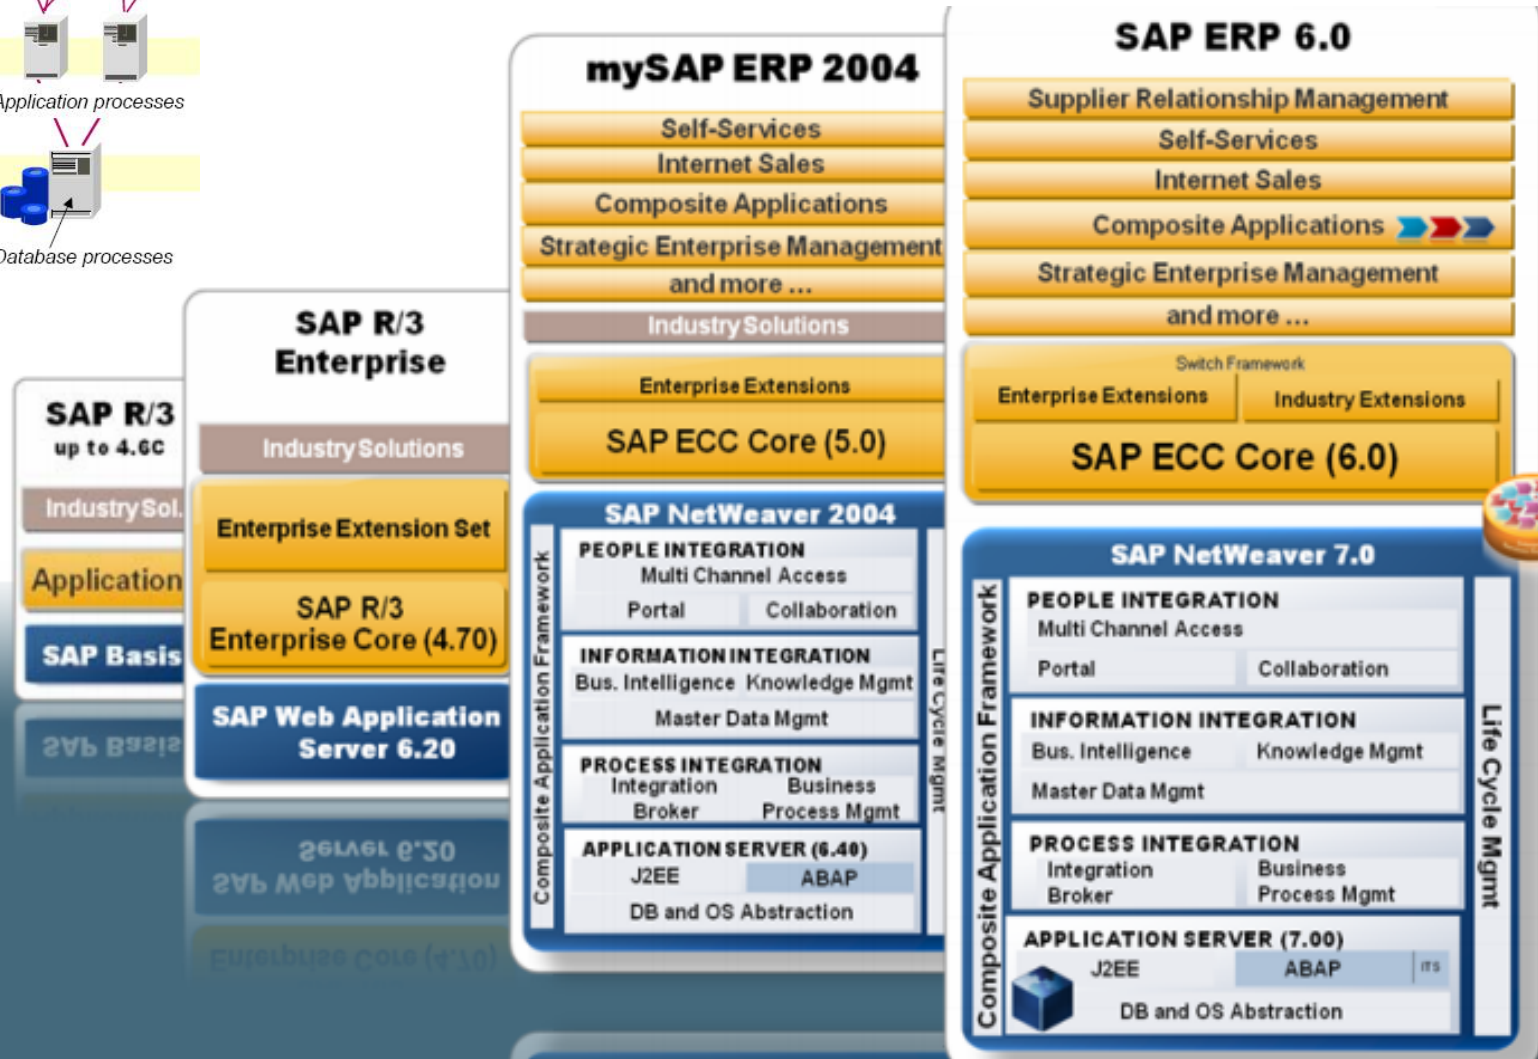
Application processes

Database processes

SAP R/3
up to 4.6C
Industry Sol.
Application
SAP Basis

SAP R/3
Enterprise
Industry Solutions
Enterprise Extension Set
SAP R/3
Enterprise Core (4.70)
SAP Web Application Server 6.20

mySAP ERP 2004
Self-Services
Internet Sales
Composite Applications
Strategic Enterprise Management
and more ...
Industry Solutions
Enterprise Extensions
SAP ECC Core (5.0)
SAP NetWeaver 2004
Composite Application Framework
PEOPLE INTEGRATION
Multi Channel Access
Portal
Collaboration
INFORMATION INTEGRATION
Bus. Intelligence
Knowledge Mgmt
Master Data Mgmt
PROCESS INTEGRATION
Integration Broker
Business Process Mgmt
APPLICATION SERVER (6.40)
J2EE
ABAP
DB and OS Abstraction
Life Cycle Mgmt

SAP ERP 6.0
Supplier Relationship Management
Self-Services
Internet Sales
Composite Applications
Strategic Enterprise Management
and more ...
Switch Framework
Enterprise Extensions
Industry Extensions
SAP ECC Core (6.0)
SAP NetWeaver 7.0
Composite Application Framework
PEOPLE INTEGRATION
Multi Channel Access
Portal
Collaboration
INFORMATION INTEGRATION
Bus. Intelligence
Knowledge Mgmt
Master Data Mgmt
PROCESS INTEGRATION
Integration Broker
Business Process Mgmt
APPLICATION SERVER (7.00)
J2EE
ABAP
ITS
DB and OS Abstraction
Life Cycle Mgmt